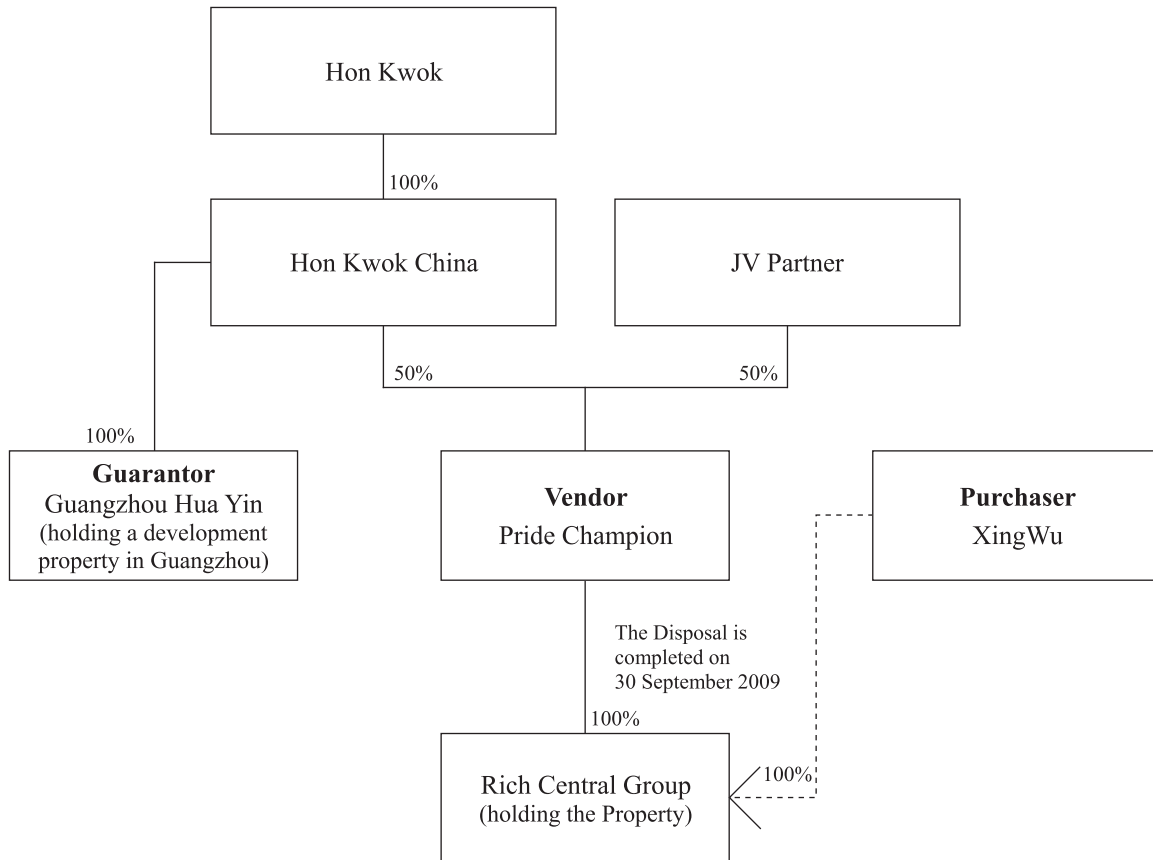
Hon Kwok

100%

Hon Kwok China

JV Partner

50%

50%

100%

**Guarantor**
Guangzhou Hua Yin
(holding a development property in Guangzhou)

**Vendor**
Pride Champion

**Purchaser**
XingWu

The Disposal is completed on 30 September 2009

100%

100%

Rich Central Group
(holding the Property)